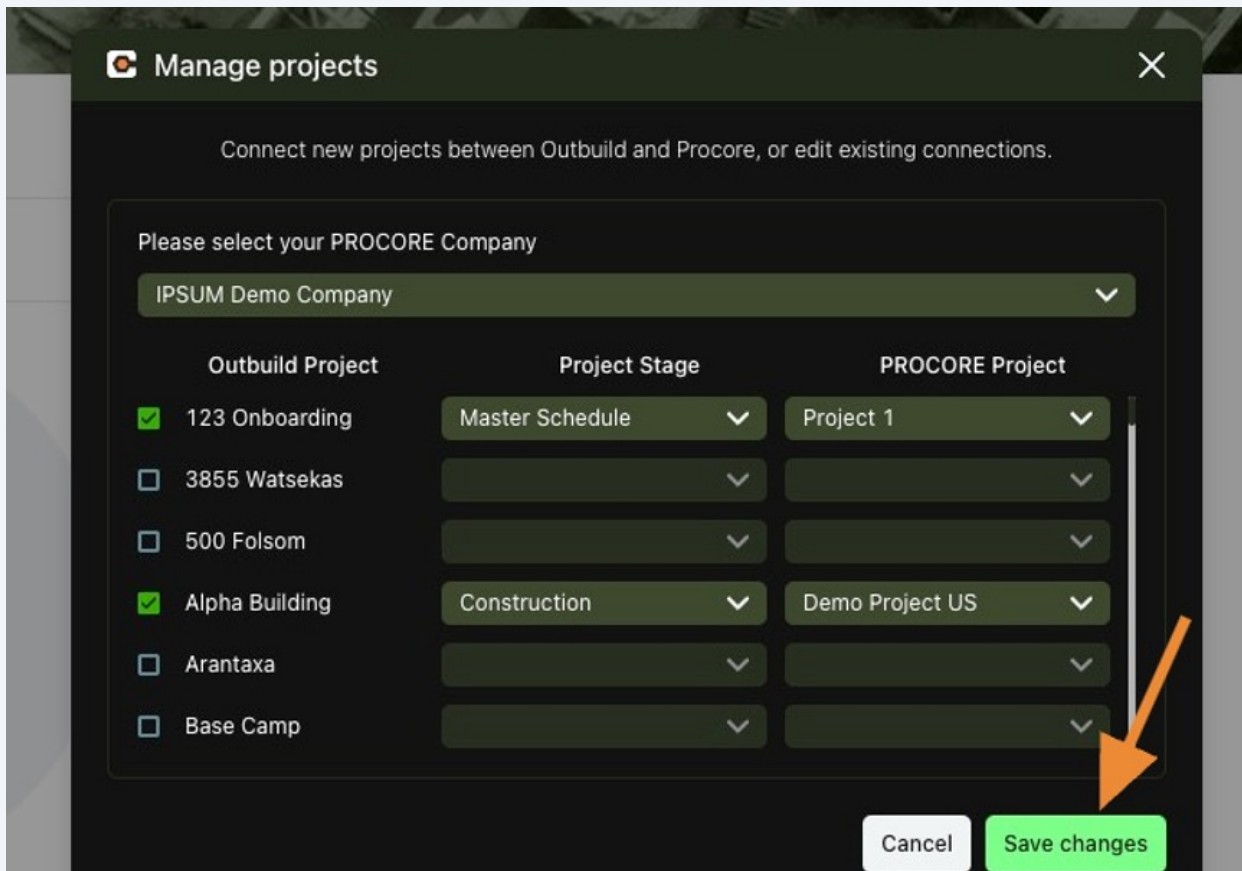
Manage projects

Connect new projects between Outbuild and Procore, or edit existing connections.

Please select your PROCORE Company

IPSUM Demo Company

| Outbuild Project | Project Stage | PROCORE Project |
|---|---|---|
| 123 Onboarding | Master Schedule | Project 1 |
| 3855 Watsekas | | |
| 500 Folsom | | |
| Alpha Building | Construction | Demo Project US |
| Arantaxa | | |
| Base Camp | | |

Cancel
Save changes